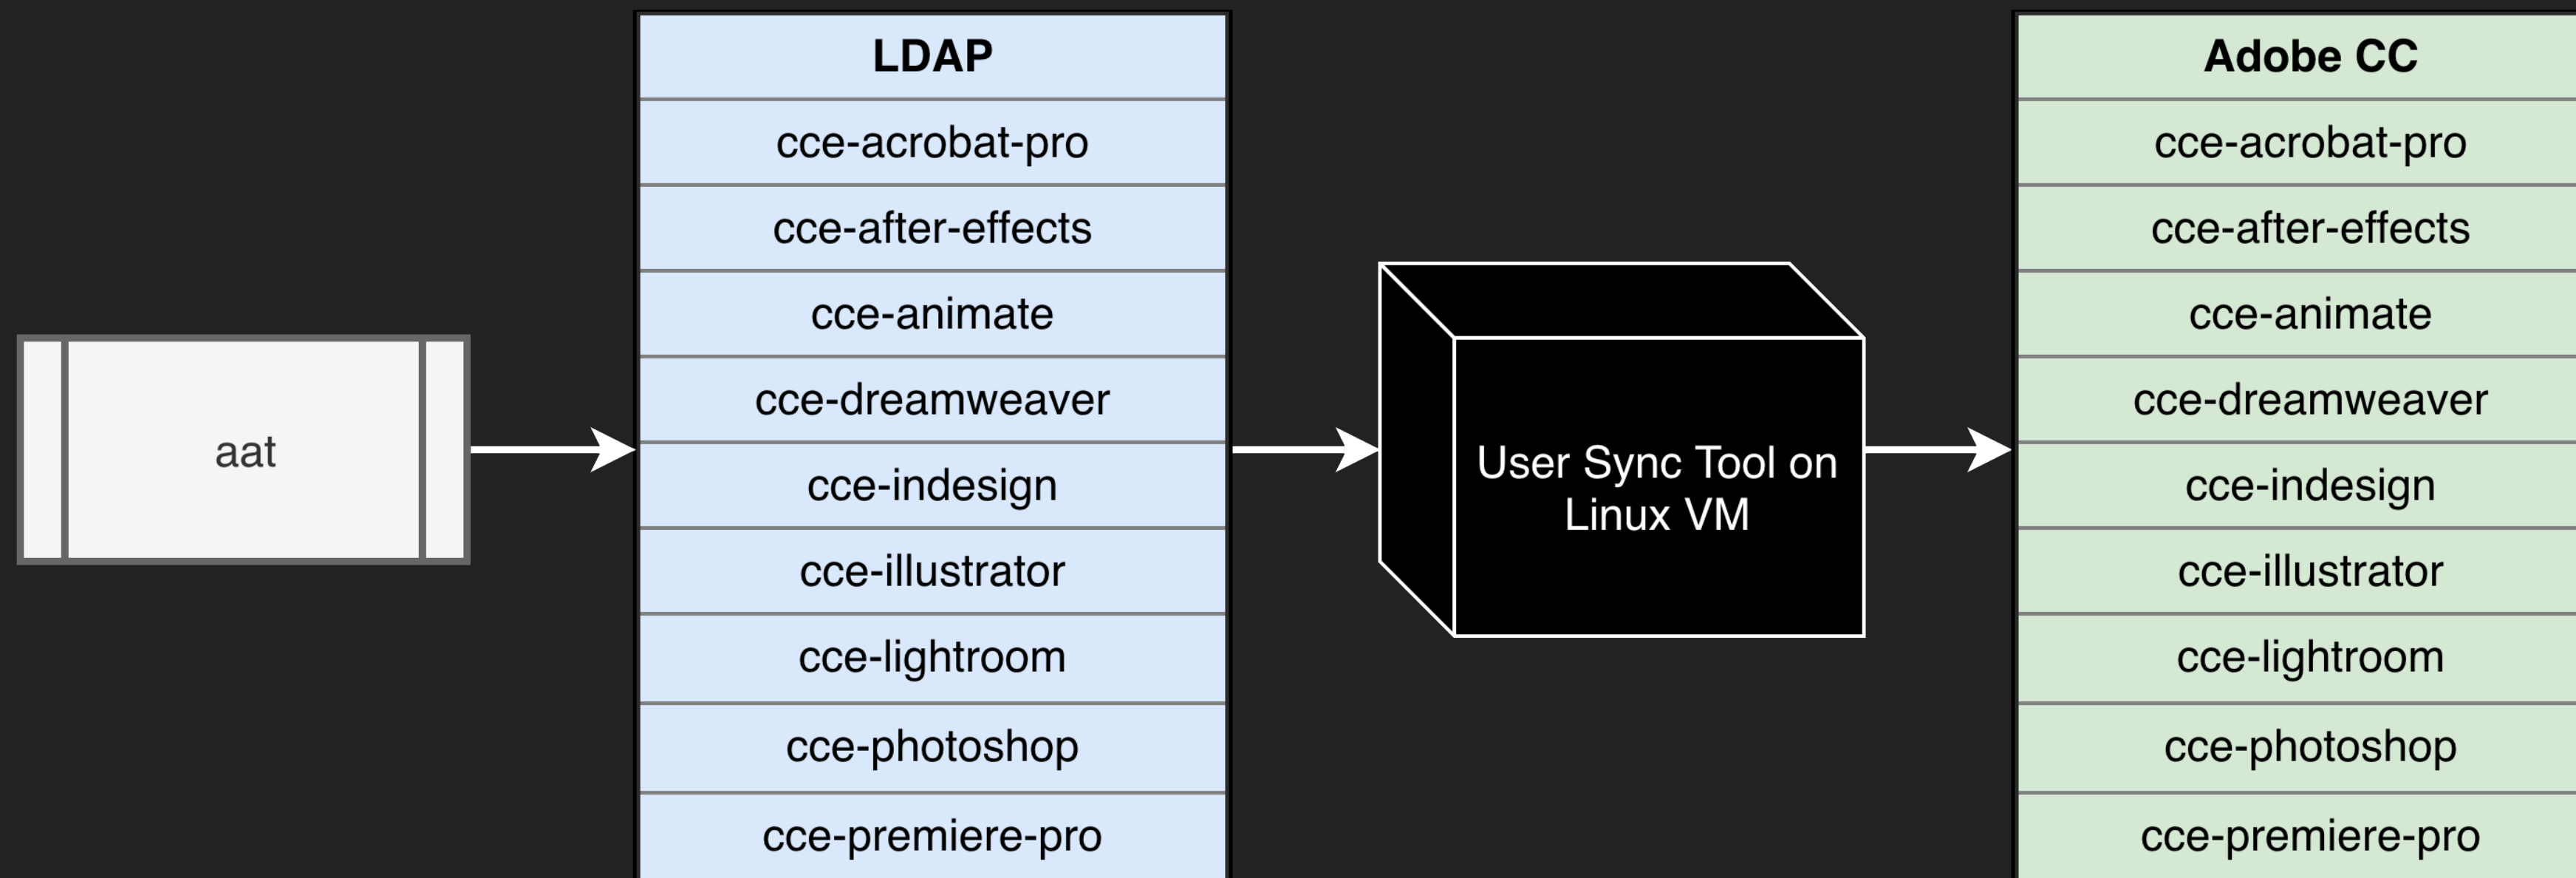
aat

| LDAP |
|---|
| cce-acrobat-pro |
| cce-after-effects |
| cce-animate |
| cce-dreamweaver |
| cce-indesign |
| cce-illustrator |
| cce-lightroom |
| cce-photoshop |
| cce-premiere-pro |

User Sync Tool on Linux VM

| Adobe CC |
|---|
| cce-acrobat-pro |
| cce-after-effects |
| cce-animate |
| cce-dreamweaver |
| cce-indesign |
| cce-illustrator |
| cce-lightroom |
| cce-photoshop |
| cce-premiere-pro |